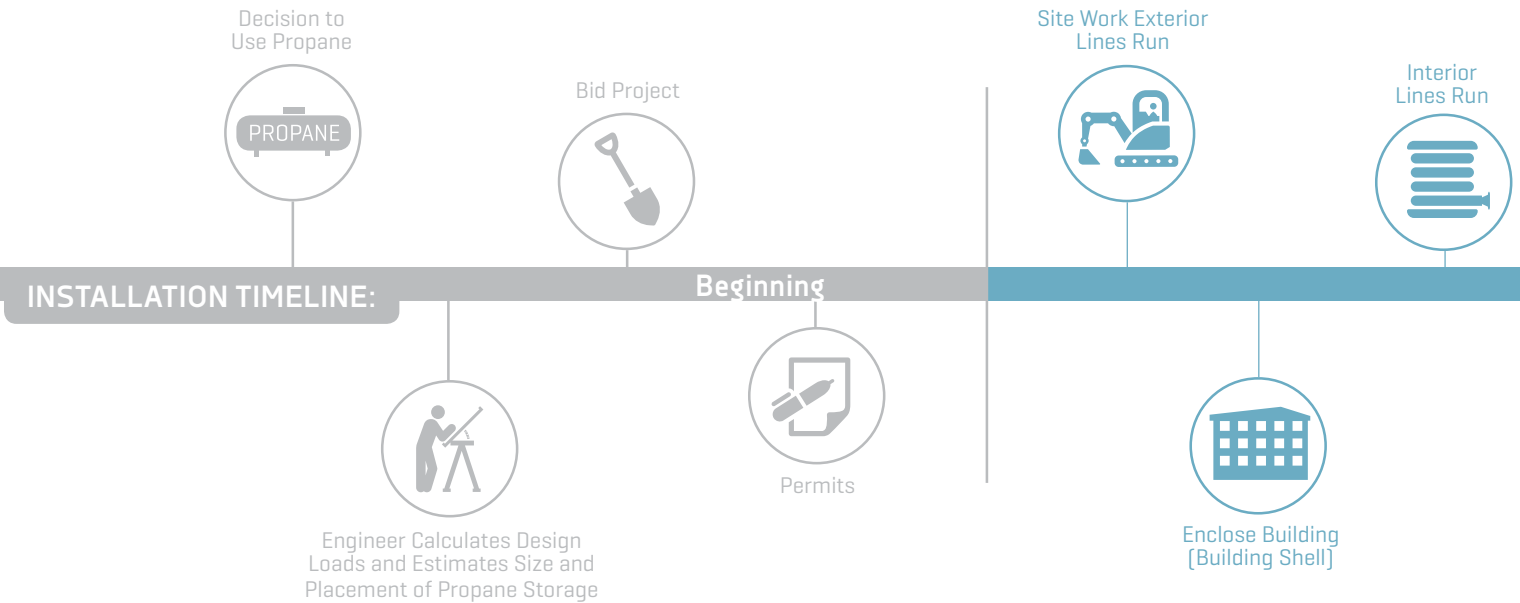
Decision to Use Propane

PROPANE

Bid Project

Site Work Exterior Lines Run

Interior Lines Run

INSTALLATION TIMELINE:

Beginning

Engineer Calculates Design Loads and Estimates Size and Placement of Propane Storage

Permits

Enclose Building (Building Shell)